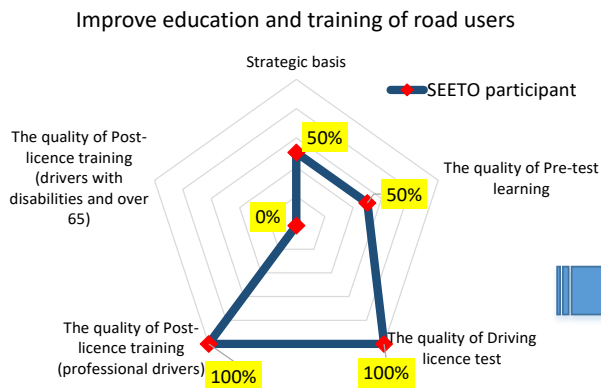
Improve education and training of road users

Strategic basis

SEETO participant

The quality of Post-licence training (drivers with disabilities and over 65)

The quality of Pre-test learning

50%

50%

0%

The quality of Post-licence training (professional drivers)

The quality of Driving licence test

100%

100%